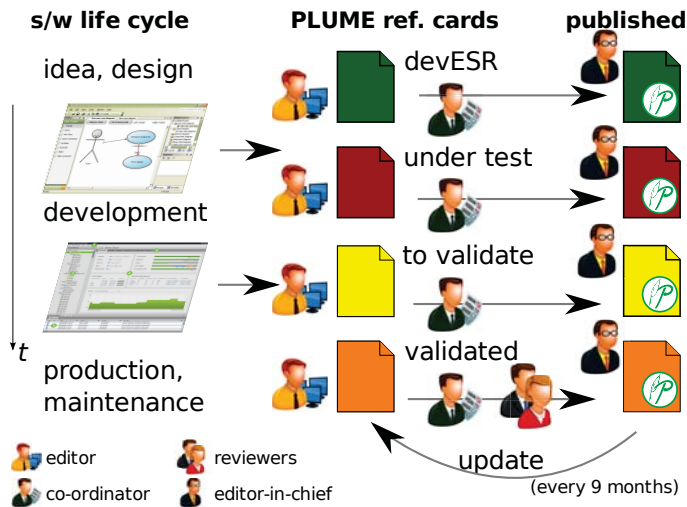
s/w life cycle

PLUME ref. cards

published

idea, design

devESR

under test

development

to validate

t

production, maintenance

validated

update

(every 9 months)

editor

reviewers

co-ordinator

editor-in-chief